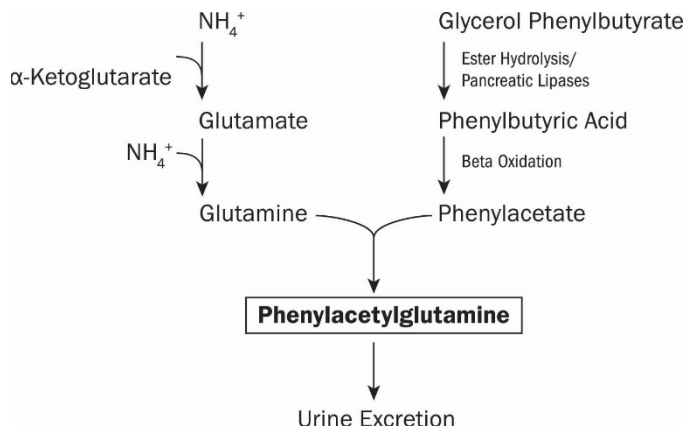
$NH_4^+$

α-Ketoglutarate

Glutamate

$NH_4^+$

Glutamine

Glycerol Phenylbutyrate

Ester Hydrolysis/ Pancreatic Lipases

Phenylbutyric Acid

Beta Oxidation

Phenylacetate

Phenylacetylglutamine

Urine Excretion